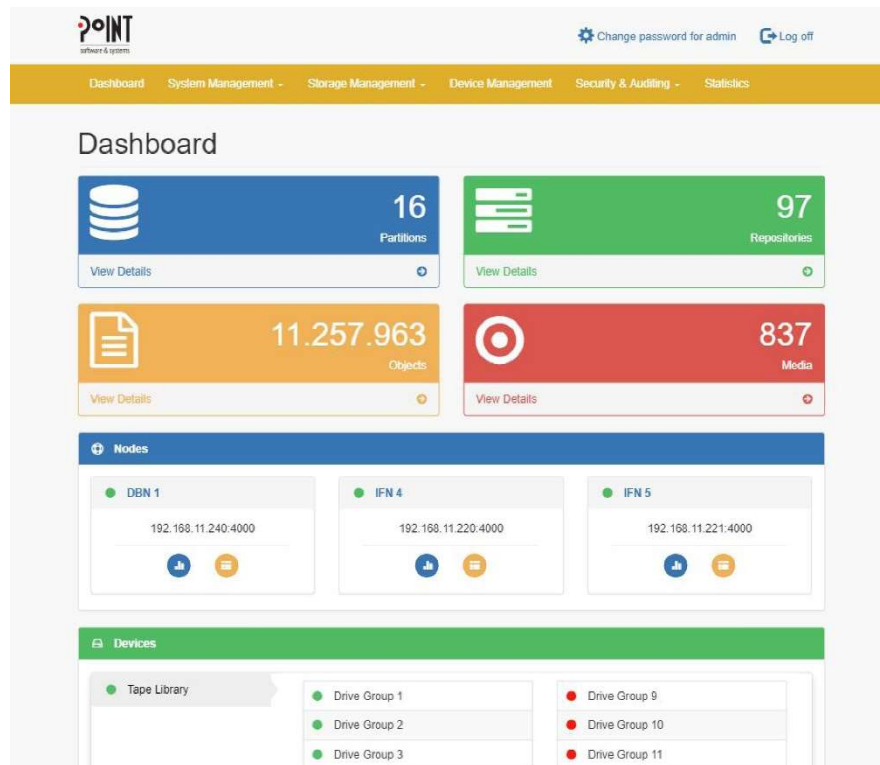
POINT
software & systems

Change password for admin Log off

Dashboard System Management - Storage Management - Device Management Security & Auditing - Statistics

Dashboard

16
Partitions
View Details

97
Repositories
View Details

11.257.963
Objects
View Details

837
Media
View Details

Nodes

DBN 1
192.168.11.240:4000

IFN 4
192.168.11.220:4000

IFN 5
192.168.11.221:4000

Devices

Tape Library

Drive Group 1
Drive Group 2
Drive Group 3

Drive Group 9
Drive Group 10
Drive Group 11